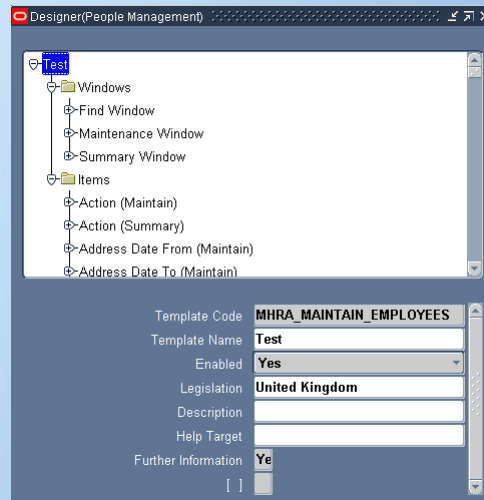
Designer(People Management)

Test
Windows
Find Window
Maintenance Window
Summary Window
Items
Action (Maintain)
Action (Summary)
Address Date From (Maintain)
Address Date To (Maintain)

Template Code MHRA_MAINTAIN_EMPLOYEES
Template Name Test
Enabled Yes
Legislation United Kingdom
Description
Help Target
Further Information Ye
[ ]